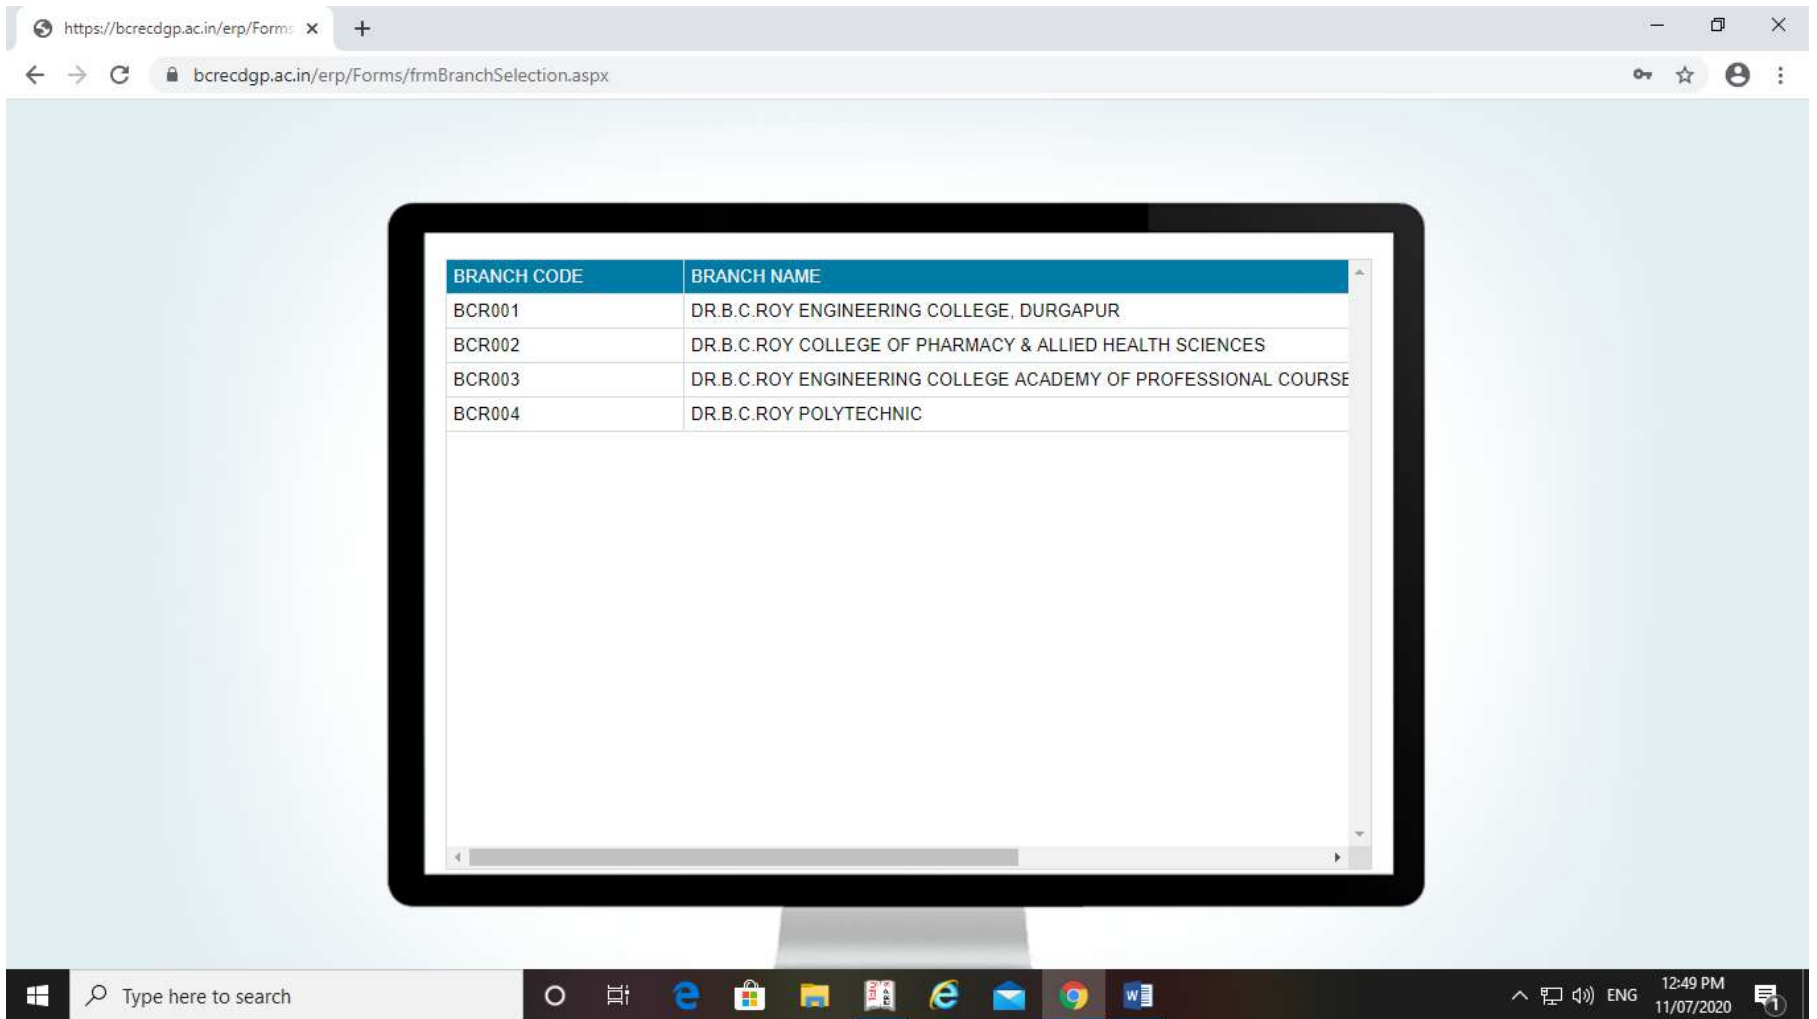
https://bcrecdgp.ac.in/erp/Forms

bcrecdgp.ac.in/erp/Forms/frmBranchSelection.aspx

| BRANCH CODE | BRANCH NAME |
|---|---|
| BCR001 | DR.B.C.ROY ENGINEERING COLLEGE, DURGAPUR |
| BCR002 | DR.B.C.ROY COLLEGE OF PHARMACY & ALLIED HEALTH SCIENCES |
| BCR003 | DR.B.C.ROY ENGINEERING COLLEGE ACADEMY OF PROFESSIONAL COURSE |
| BCR004 | DR.B.C.ROY POLYTECHNIC |

Type here to search

ENG
12:49 PM
11/07/2020